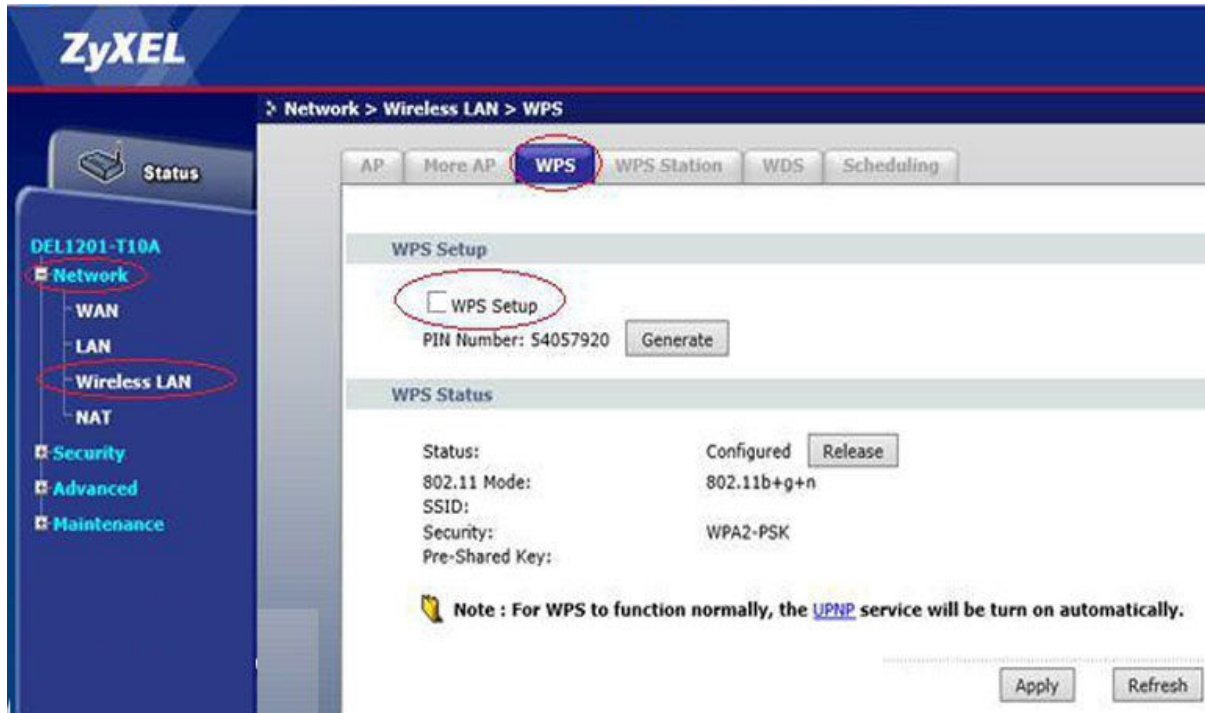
ZyXEL

> Network > Wireless LAN > WPS

Status

DEL1201-T10A
Network
WAN
LAN
Wireless LAN
NAT
Security
Advanced
Maintenance

AP | More AP | WPS | WPS Station | WDS | Scheduling

WPS Setup

WPS Setup
PIN Number: 54057920 Generate

WPS Status

Status: Configured Release
802.11 Mode: 802.11b+g+n
SSID:
Security: WPA2-PSK
Pre-Shared Key:

Note : For WPS to function normally, the UPNP service will be turn on automatically.

Apply Refresh